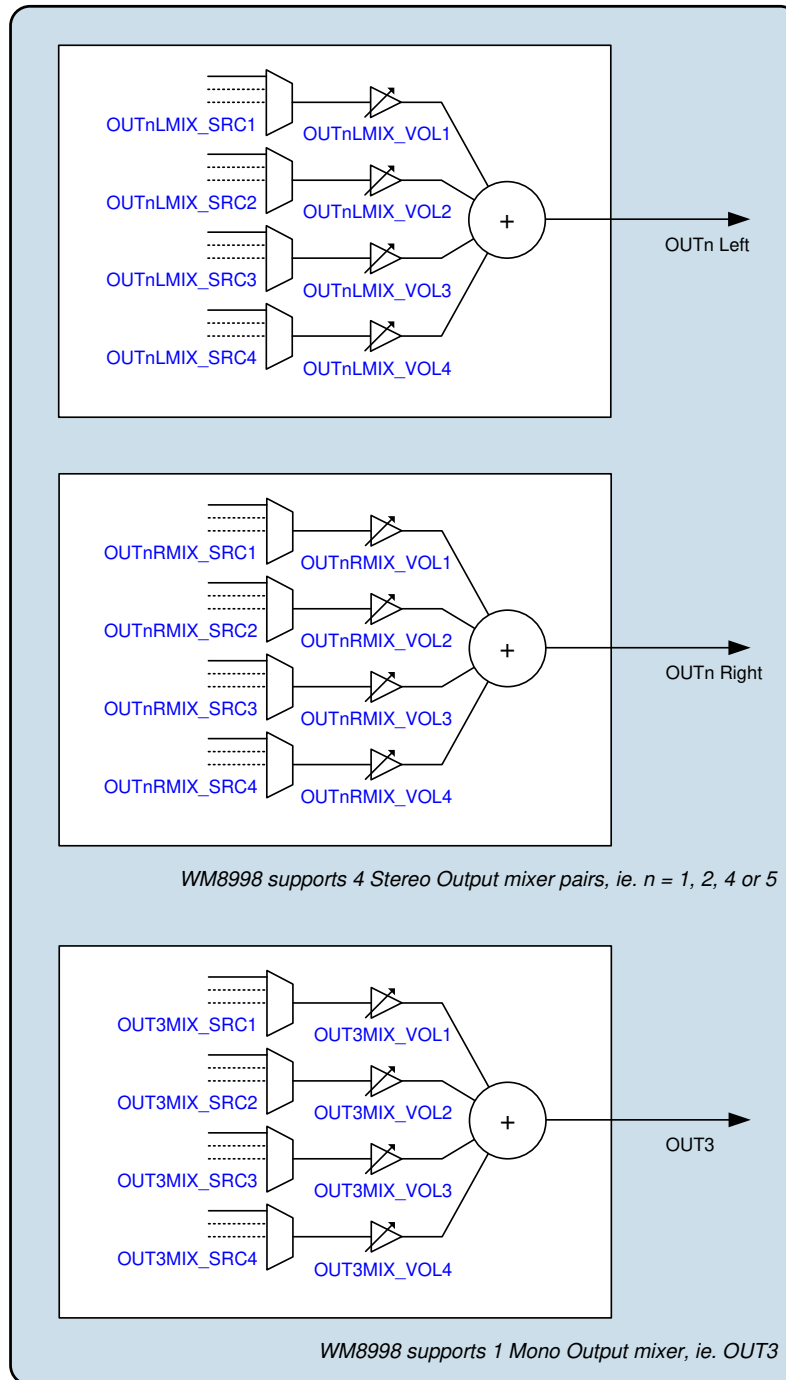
OUTnLMIX_SRC1
OUTnLMIX_VOL1
OUTnLMIX_SRC2
OUTnLMIX_VOL2
+
OUTn Left
OUTnLMIX_SRC3
OUTnLMIX_VOL3
OUTnLMIX_SRC4
OUTnLMIX_VOL4

OUTnRMIX_SRC1
OUTnRMIX_VOL1
OUTnRMIX_SRC2
OUTnRMIX_VOL2
+
OUTn Right
OUTnRMIX_SRC3
OUTnRMIX_VOL3
OUTnRMIX_SRC4
OUTnRMIX_VOL4

WM8998 supports 4 Stereo Output mixer pairs, ie. n = 1, 2, 4 or 5

OUT3MIX_SRC1
OUT3MIX_VOL1
OUT3MIX_SRC2
OUT3MIX_VOL2
+
OUT3
OUT3MIX_SRC3
OUT3MIX_VOL3
OUT3MIX_SRC4
OUT3MIX_VOL4

WM8998 supports 1 Mono Output mixer, ie. OUT3